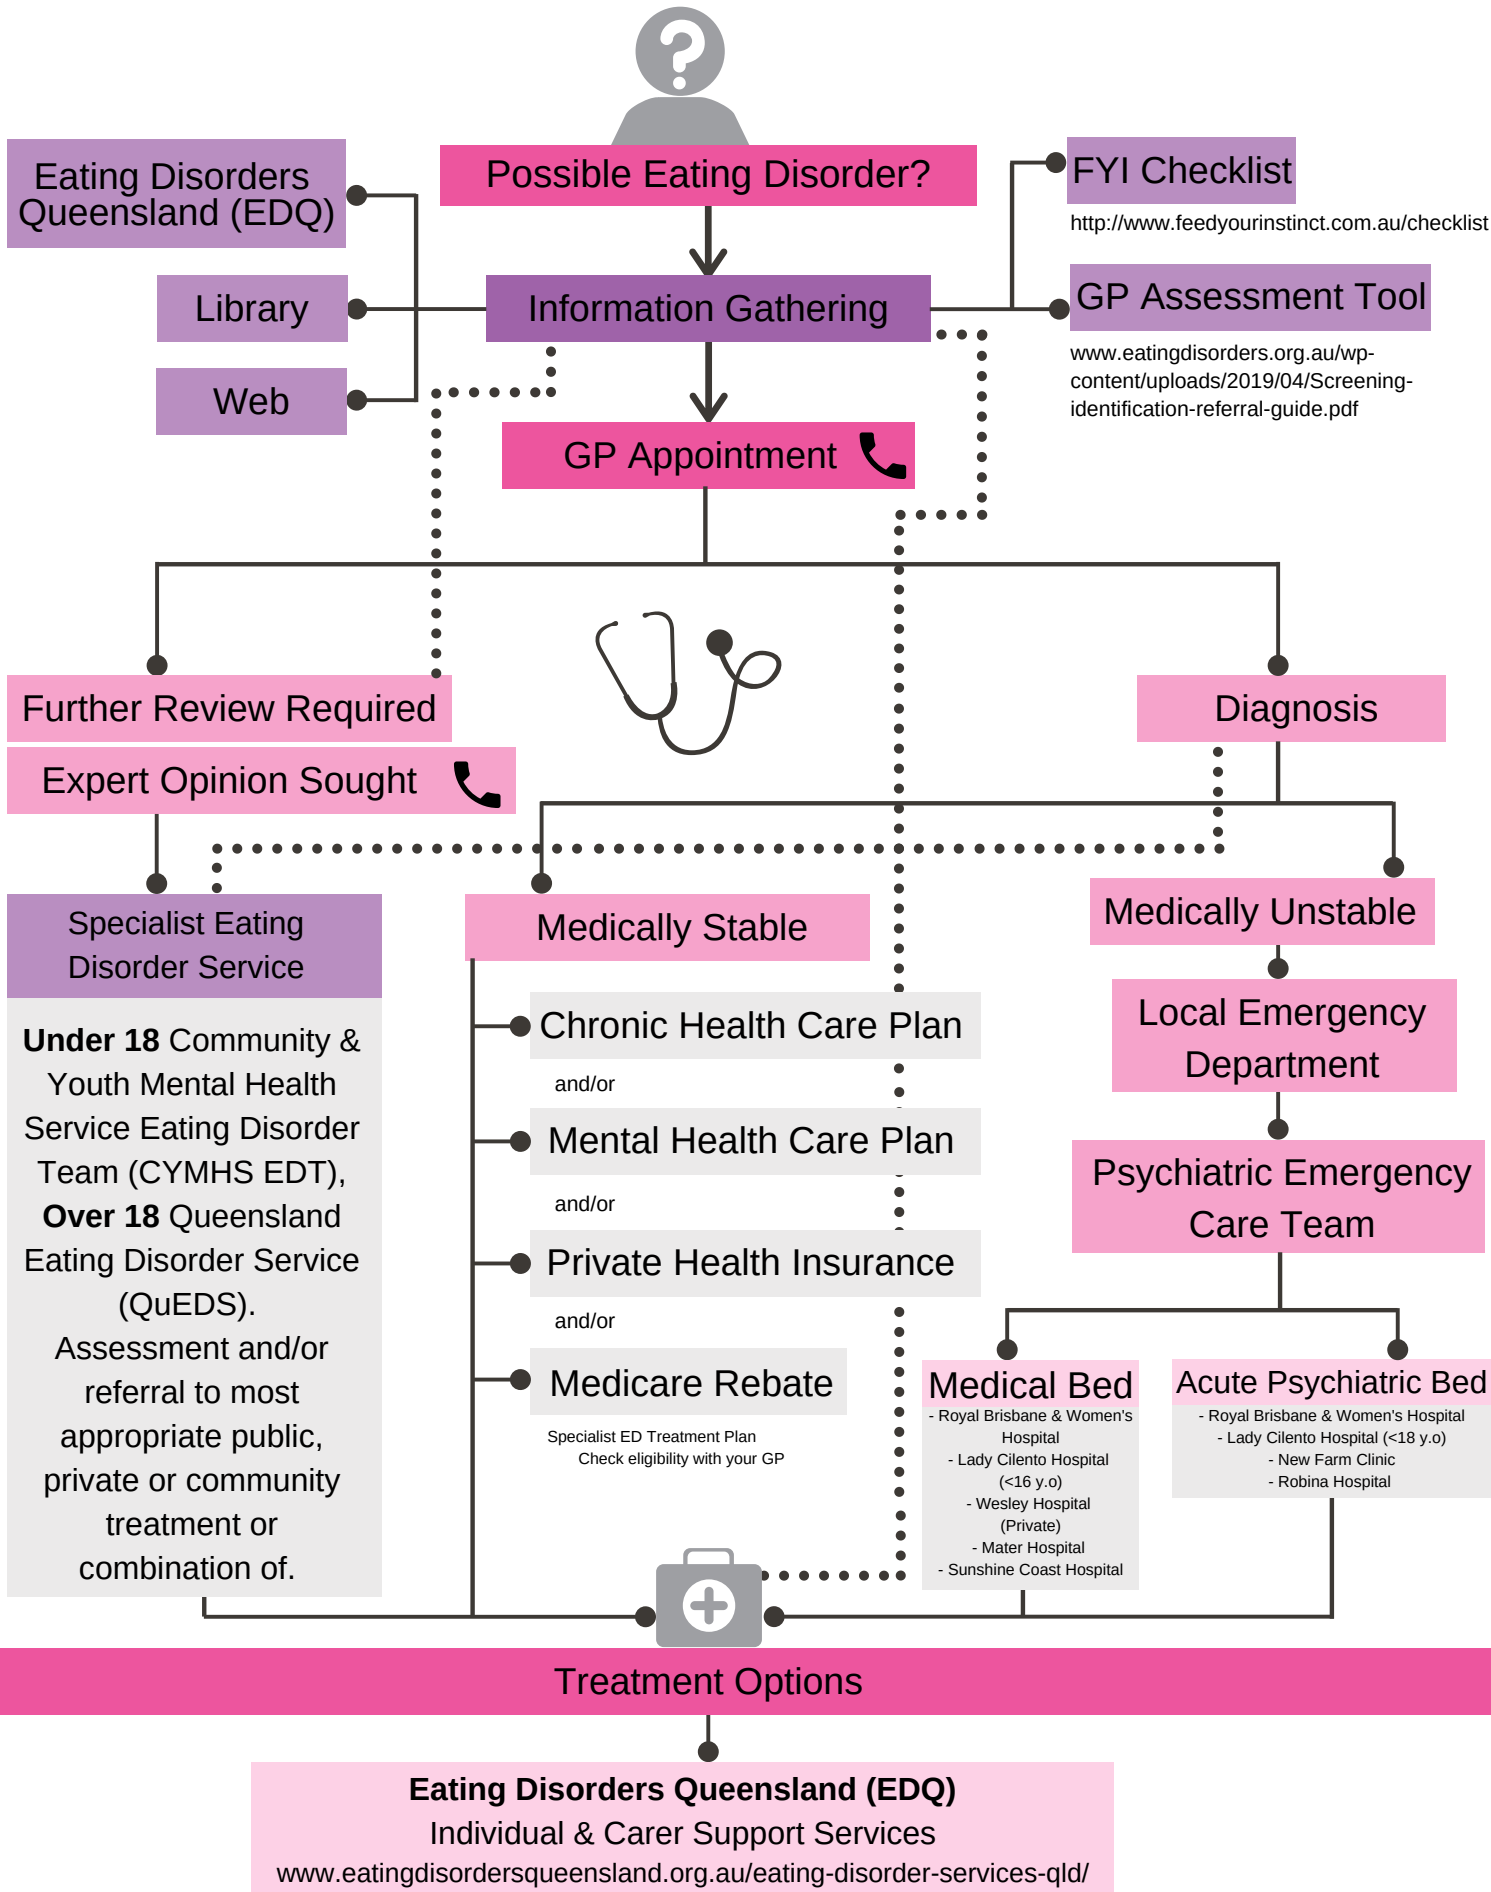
Possible Eating Disorder?

Eating Disorders Queensland (EDQ)

Library

Web

Information Gathering

FYI Checklist

http://www.feedyourinstinct.com.au/checklist

GP Assessment Tool

www.eatingdisorders.org.au/wp-content/uploads/2019/04/Screening-identification-referral-guide.pdf

GP Appointment

Further Review Required

Expert Opinion Sought

Diagnosis

Specialist Eating Disorder Service

**Under 18** Community & Youth Mental Health Service Eating Disorder Team (CYMHS EDT), **Over 18** Queensland Eating Disorder Service (QuEDS). Assessment and/or referral to most appropriate public, private or community treatment or combination of.

Medically Stable

Chronic Health Care Plan

and/or

Mental Health Care Plan

and/or

Private Health Insurance

and/or

Medicare Rebate

Specialist ED Treatment Plan
Check eligibility with your GP

Medically Unstable

Local Emergency Department

Psychiatric Emergency Care Team

Medical Bed

- Royal Brisbane & Women's Hospital
- Lady Cilento Hospital (<16 y.o)
- Wesley Hospital (Private)
- Mater Hospital
- Sunshine Coast Hospital

Acute Psychiatric Bed

- Royal Brisbane & Women's Hospital
- Lady Cilento Hospital (<18 y.o)
- New Farm Clinic
- Robina Hospital

Treatment Options

**Eating Disorders Queensland (EDQ)**
Individual & Carer Support Services
www.eatingdisordersqueensland.org.au/eating-disorder-services-qld/